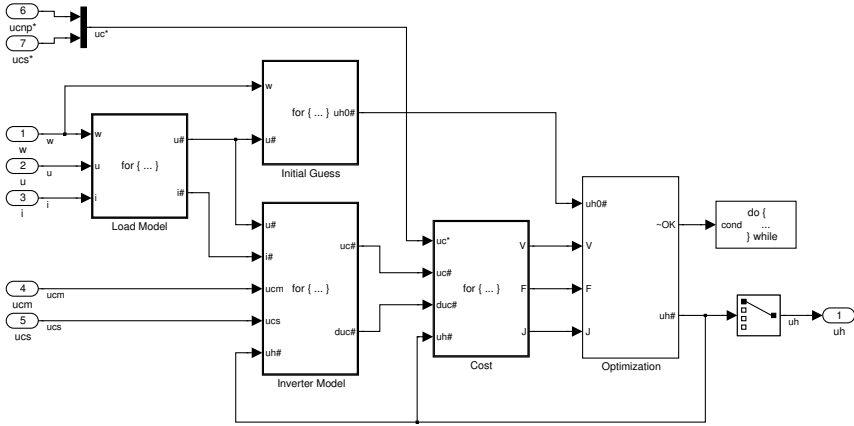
6
ucnp*
7
ucs*
uc*

w
for { ... } uh0#
u#
Initial Guess

1
w
w
2
u
u
3
i
i

w
u
i
for { ... }
u#
i#
Load Model

u#
i#
ucm
ucs
uh#
for { ... }
uc#
duc#
Inverter Model

4
ucm
ucm
5
ucs
ucs

uc*
uc#
duc#
uh#
for { ... }
V
F
J
Cost

uh0#
V
F
J
~OK
uh#
Optimization

do {
cond
...
} while

uh
1
uh